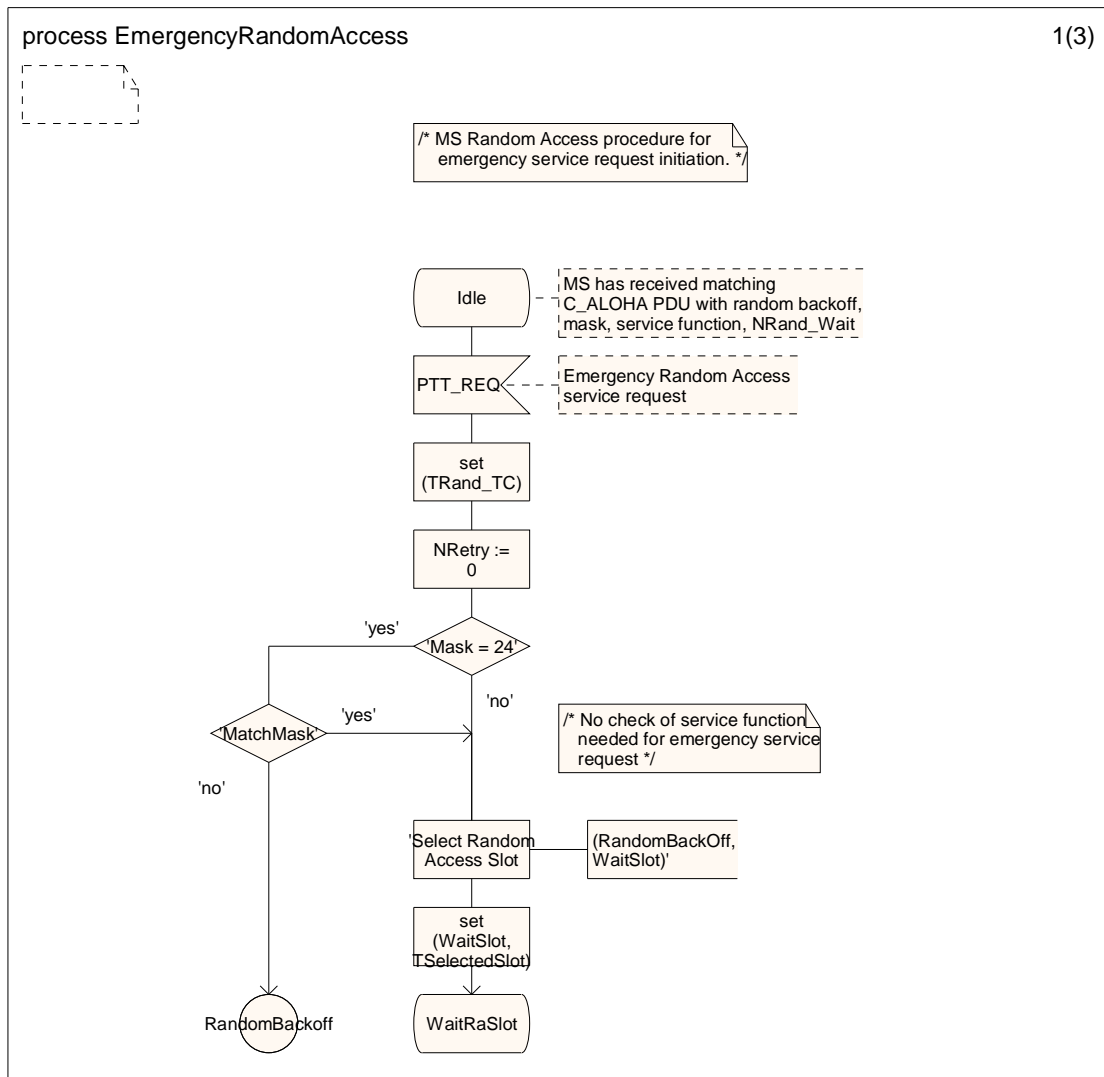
process EmergencyRandomAccess

1(3)

/* MS Random Access procedure for emergency service request initiation. */

Idle

MS has received matching C_ALOHA PDU with random backoff, mask, service function, NRand_Wait

PTT_REQ

Emergency Random Access service request

set (TRand_TC)

NRetry := 0

'yes'

'Mask = 24'

'no'

'MatchMask'

'yes'

/* No check of service function needed for emergency service request */

'no'

'Select Random Access Slot

(RandomBackOff, WaitSlot)'

set (WaitSlot, TSelectedSlot)

RandomBackoff

WaitRaSlot